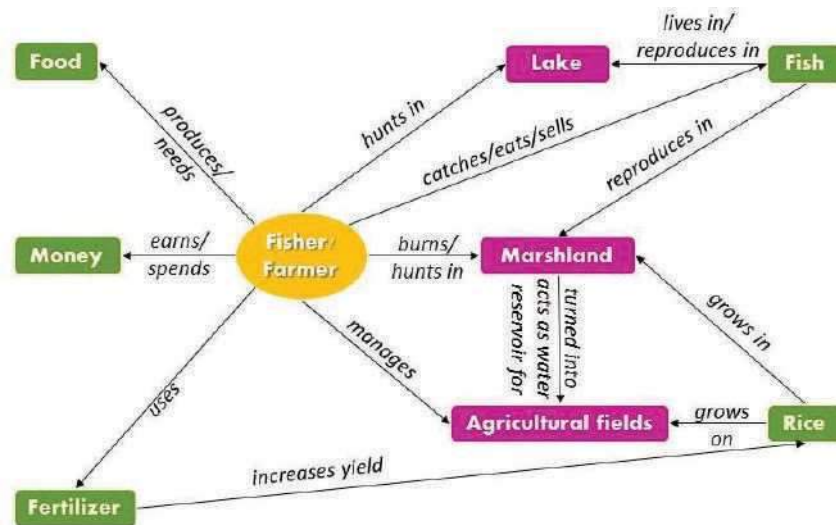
Food

Lake

lives in/ reproduces in

Fish

produces/ needs

hunts in

catches/eats/sells

reproduces in

Money

earns/ spends

Fisher/ Farmer

burns/ hunts in

Marshland

acts as water reservoir for

turned into

grows in

manages

uses

Agricultural fields

grows on

Rice

increases yield

Fertilizer